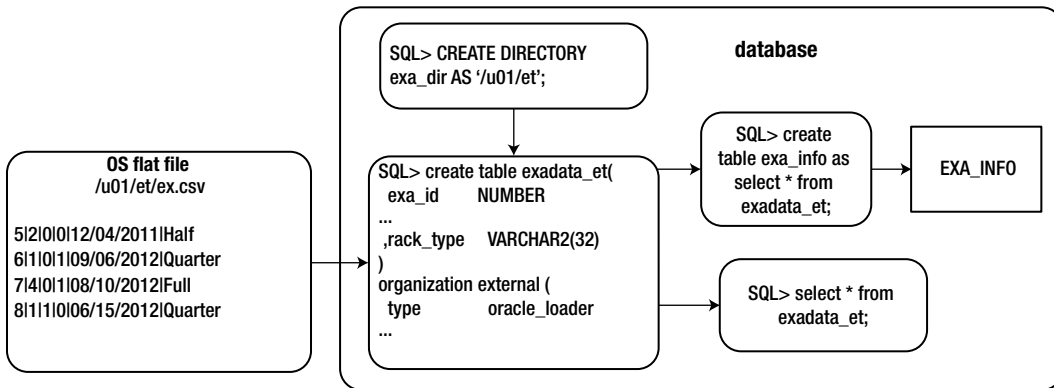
OS flat file
/u01/et/ex.csv

5|2|0|0|12/04/2011|Half
6|1|0|1|09/06/2012|Quarter
7|4|0|1|08/10/2012|Full
8|1|1|0|06/15/2012|Quarter

database

SQL> CREATE DIRECTORY
exa_dir AS '/u01/et';

SQL> create table exadata_et(
exa_id NUMBER
...
,rack_type VARCHAR2(32)
)
organization external (
type oracle_loader
...

SQL> create table exa_info as select * from exadata_et;

EXA_INFO

SQL> select * from exadata_et;